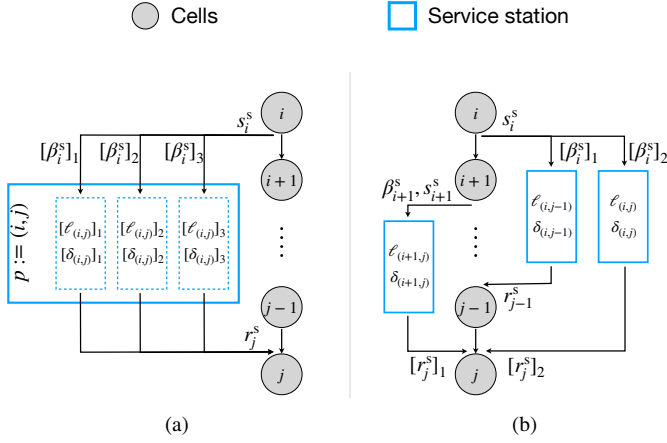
Cells

Service station

$s_i^{\mathrm{s}}$

$i$

$[\beta_i^{\mathrm{s}}]_1$ $[\beta_i^{\mathrm{s}}]_2$ $[\beta_i^{\mathrm{s}}]_3$

$i+1$

$p := (i,j)$

$[\ell_{(i,j)}]_1$ $[\ell_{(i,j)}]_2$ $[\ell_{(i,j)}]_3$

$[\delta_{(i,j)}]_1$ $[\delta_{(i,j)}]_2$ $[\delta_{(i,j)}]_3$

$j-1$

$r_j^{\mathrm{s}}$

$j$

(a)

$i$

$s_i^{\mathrm{s}}$

$[\beta_i^{\mathrm{s}}]_1$ $[\beta_i^{\mathrm{s}}]_2$

$\beta_{i+1}^{\mathrm{s}}, s_{i+1}^{\mathrm{s}}$

$i+1$

$\ell_{(i,j-1)}$

$\delta_{(i,j-1)}$

$\ell_{(i,j)}$

$\delta_{(i,j)}$

$\ell_{(i+1,j)}$

$\delta_{(i+1,j)}$

$r_{j-1}^{\mathrm{s}}$

$j-1$

$[r_j^{\mathrm{s}}]_1$

$j$

$[r_j^{\mathrm{s}}]_2$

(b)